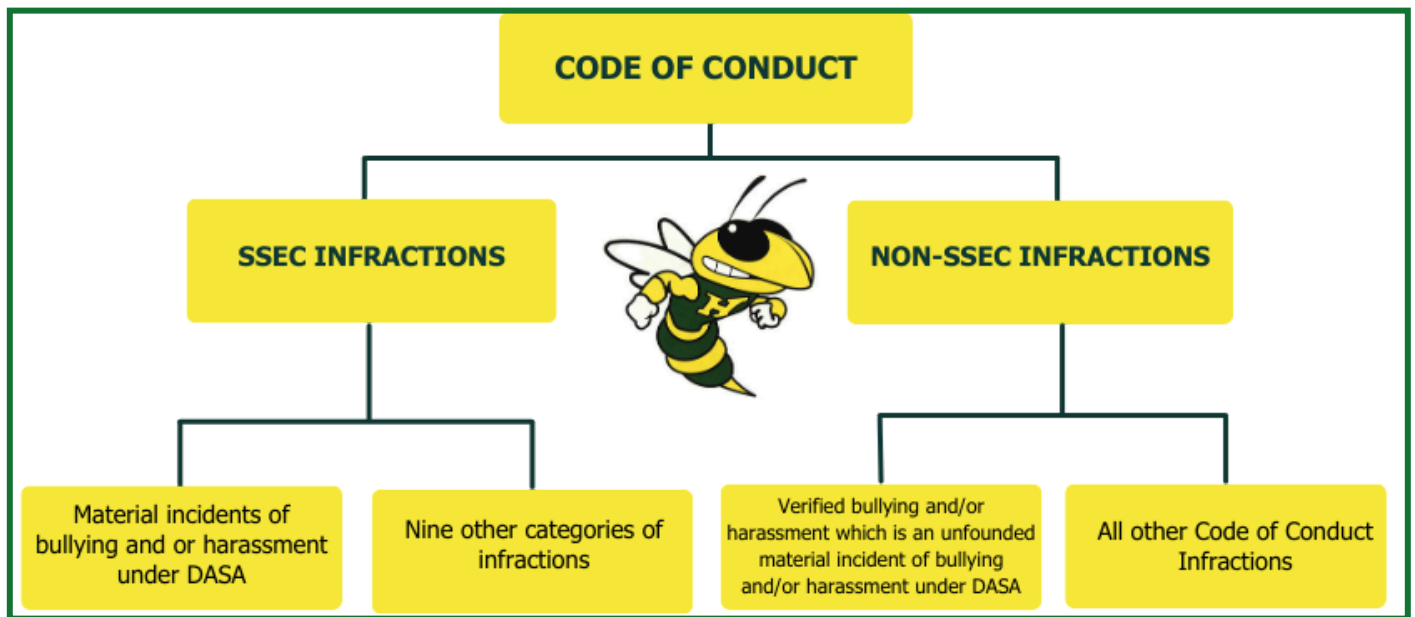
CODE OF CONDUCT

SSEC INFRACTIONS

NON-SSEC INFRACTIONS

H

Material incidents of bullying and or harassment under DASA

Nine other categories of infractions

Verified bullying and/or harassment which is an unfounded material incident of bullying and/or harassment under DASA

All other Code of Conduct Infractions